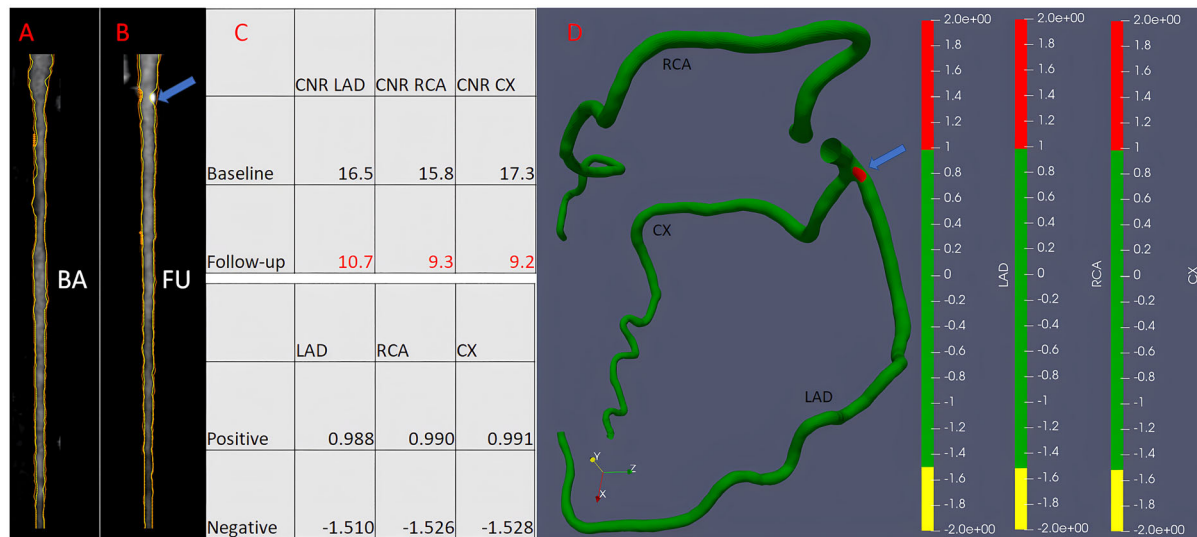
A

BA

B

FU

C

| | CNR LAD | CNR RCA | CNR CX |
|---|---|---|---|
| Baseline | 16.5 | 15.8 | 17.3 |
| Follow-up | 10.7 | 9.3 | 9.2 |

| | LAD | RCA | CX |
|---|---|---|---|
| Positive | 0.988 | 0.990 | 0.991 |
| Negative | -1.510 | -1.526 | -1.528 |

D

RCA

CX

LAD

Y
Z
X

2.0e+00
1.8
1.6
1.4
1.2
1
0.8
0.6
0.4
0.2
0
-0.2
-0.4
-0.6
-0.8
-1
-1.2
-1.4
-1.6
-1.8
-2.0e+00
LAD

2.0e+00
1.8
1.6
1.4
1.2
1
0.8
0.6
0.4
0.2
0
-0.2
-0.4
-0.6
-0.8
-1
-1.2
-1.4
-1.6
-1.8
-2.0e+00
RCA

2.0e+00
1.8
1.6
1.4
1.2
1
0.8
0.6
0.4
0.2
0
-0.2
-0.4
-0.6
-0.8
-1
-1.2
-1.4
-1.6
-1.8
-2.0e+00
CX